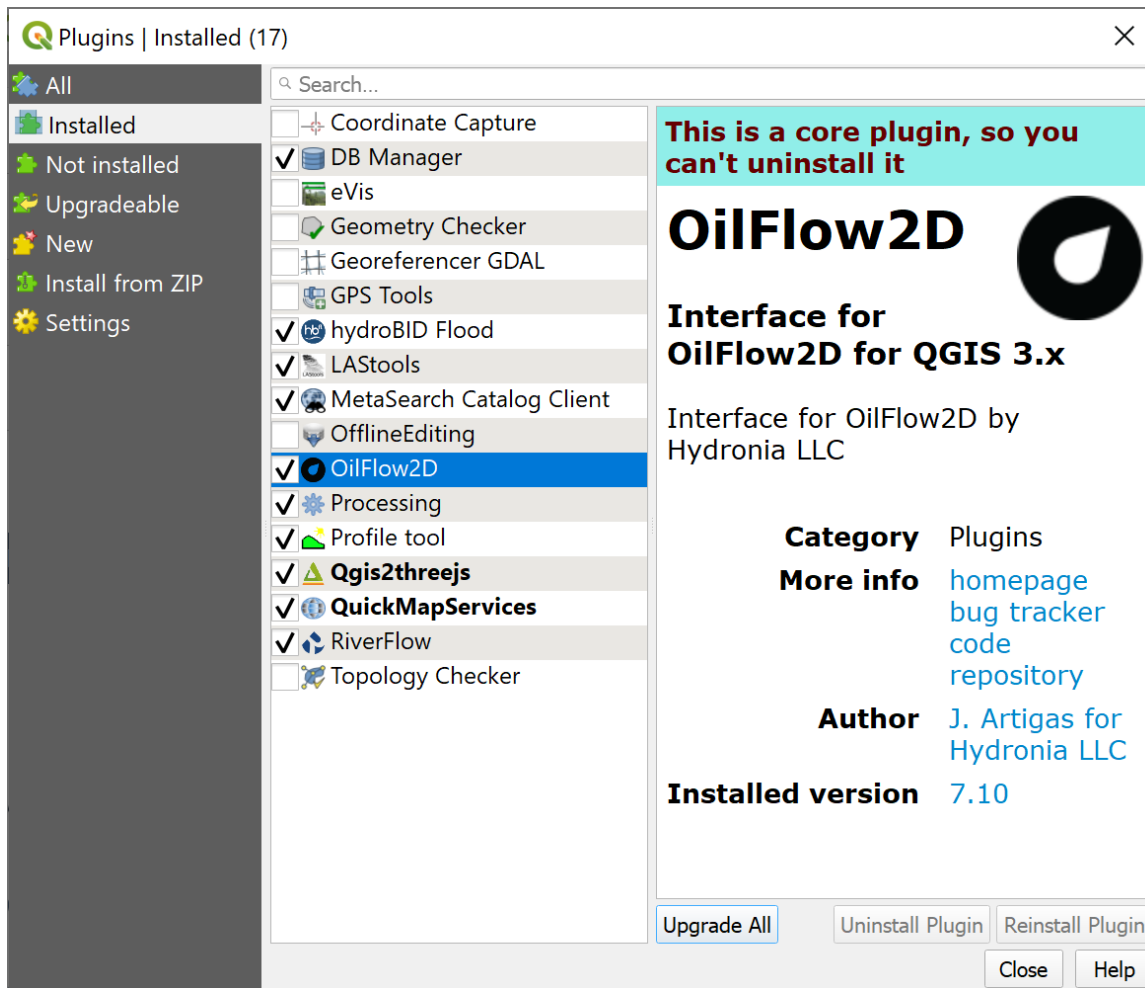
Plugins | Installed (17)

All
Installed
Not installed
Upgradeable
New
Install from ZIP
Settings

Search...

Coordinate Capture
DB Manager
eVis
Geometry Checker
Georeferencer GDAL
GPS Tools
hydroBID Flood
LAStools
MetaSearch Catalog Client
OfflineEditing
OilFlow2D
Processing
Profile tool
Qgis2threejs
QuickMapServices
RiverFlow
Topology Checker

This is a core plugin, so you can't uninstall it

OilFlow2D

Interface for OilFlow2D for QGIS 3.x

Interface for OilFlow2D by Hydronia LLC

| | |
|---|---|
| Category | Plugins |
| More info | homepage bug tracker code repository |
| Author | J. Artigas for Hydronia LLC |
| Installed version | 7.10 |

Upgrade All
Uninstall Plugin
Reinstall Plugin
Close
Help